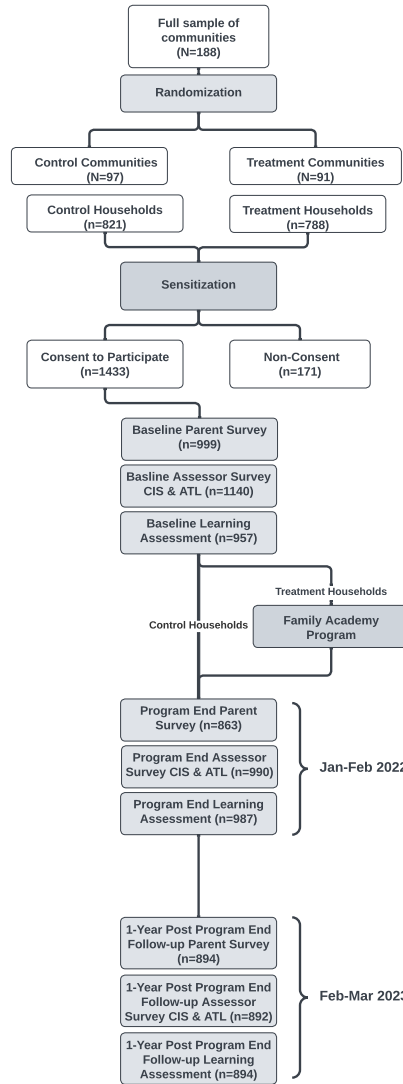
Full sample of communities (N=188)

Randomization

Control Communities (N=97)

Treatment Communities (N=91)

Control Households (n=821)

Treatment Households (n=788)

Sensitization

Consent to Participate (n=1433)

Non-Consent (n=171)

Baseline Parent Survey (n=999)

Basline Assessor Survey CIS & ATL (n=1140)

Baseline Learning Assessment (n=957)

Treatment Households

Control Households

Family Academy Program

Program End Parent Survey (n=863)

Program End Assessor Survey CIS & ATL (n=990)

Program End Learning Assessment (n=987)

Jan-Feb 202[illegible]

1-Year Post Program End Follow-up Parent Survey (n=894)

1-Year Post Program End Follow-up Assessor Survey CIS & ATL (n=892)

1-Year Post Program End Follow-up Learning Assessment (n=894)

Feb-Mar 202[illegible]